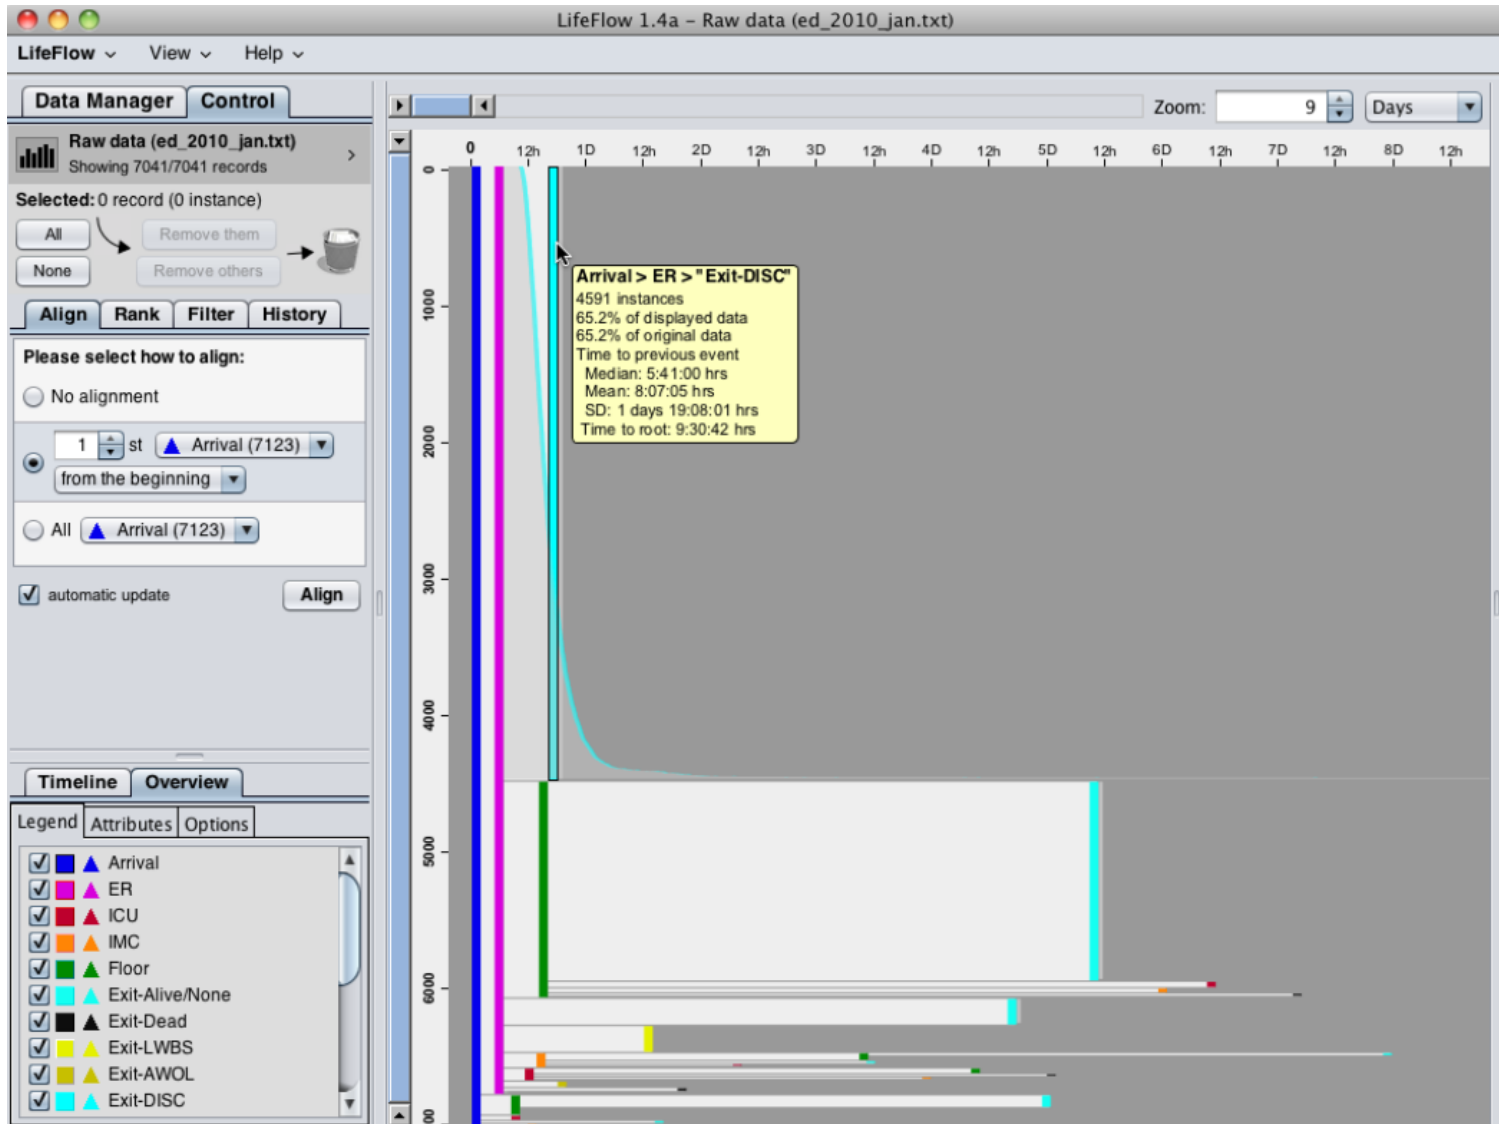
LifeFlow 1.4a – Raw data (ed_2010_jan.txt)

LifeFlow View Help

Data Manager Control

Raw data (ed_2010_jan.txt)
Showing 7041/7041 records

Selected: 0 record (0 instance)

All
None
Remove them
Remove others

Align Rank Filter History

Please select how to align:

No alignment

1 st Arrival (7123)
from the beginning

All Arrival (7123)

automatic update
Align

Timeline Overview

Legend Attributes Options

Arrival
ER
ICU
IMC
Floor
Exit-Alive/None
Exit-Dead
Exit-LWBS
Exit-AWOL
Exit-DISC

Zoom: 9 Days

0 12h 1D 12h 2D 12h 3D 12h 4D 12h 5D 12h 6D 12h 7D 12h 8D 12h

0
1000
2000
3000
4000
5000
6000
00

Arrival > ER > "Exit-DISC"
4591 instances
65.2% of displayed data
65.2% of original data
Time to previous event
Median: 5:41:00 hrs
Mean: 8:07:05 hrs
SD: 1 days 19:08:01 hrs
Time to root: 9:30:42 hrs